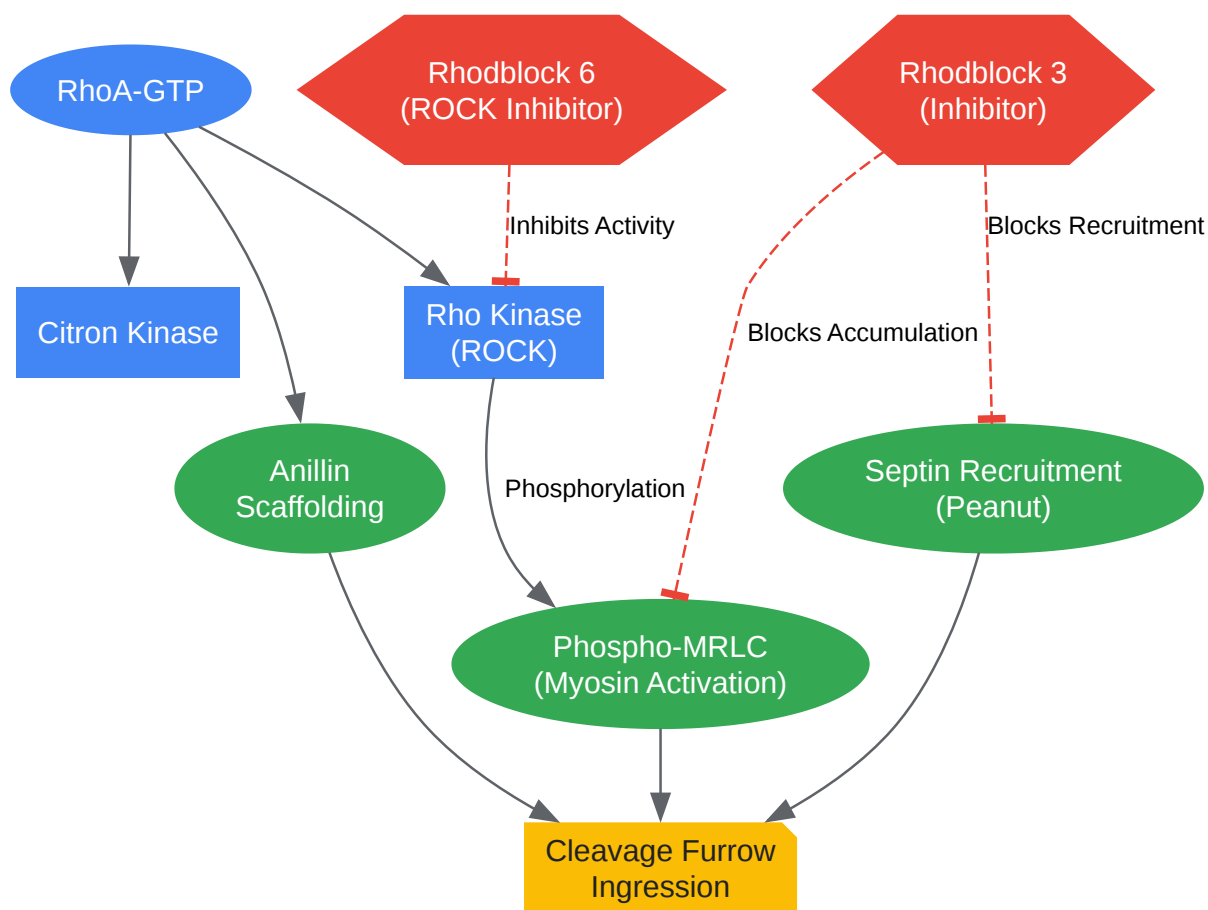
RhoA-GTP

Rhodblock 6
(ROCK Inhibitor)

Rhodblock 3
(Inhibitor)

Inhibits Activity

Blocks Recruitment

Citron Kinase

Rho Kinase
(ROCK)

Blocks Accumulation

Anillin
Scaffolding

Phosphorylation

Septin Recruitment
(Peanut)

Phospho-MRLC
(Myosin Activation)

Cleavage Furrow
Ingression